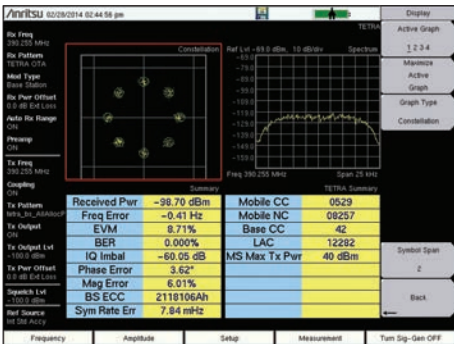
/inritsu 02/28/2014 02:44:56 pm

TETRA

Rx Freq
390.255 MHz
Rx Pattern
TETRA OTA
Mod Type
Base Station
Rx Pwr Offset
0.0 dB Ext Loss
Auto Rx Range
ON
Preamp
ON
Tx Freq
390.255 MHz
Coupling
ON
Tx Pattern
tetra_bs_AllAllocP
Tx Output
ON
Tx Output Lvl
-100.0 dBm
Tx Pwr Offset
0.0 dB Ext Loss
Squelch Lvl
-100.0 dBm
Ref Source
Int Std Accy

Constellation

Ref Lvl -69.0 dBm, 10 dB/div
Spectrum
-69.0
-79.0
-89.0
-99.0
-109.0
-119.0
-129.0
-139.0
-149.0
-159.0
Freq 390.255 MHz
Span 25 kHz

Summary

TETRA Summary

| Received Pwr | -98.70 dBm | Mobile CC | 0529 |
|---|---|---|---|
| Freq Error | -0.41 Hz | Mobile NC | 08257 |
| EVM | 8.71% | Base CC | 42 |
| BER | 0.000% | LAC | 12282 |
| IQ Imbal | -60.05 dB | MS Max Tx Pwr | 40 dBm |
| Phase Error | 3.62° | | |
| Mag Error | 6.01% | | |
| BS ECC | 2118106Ah | | |
| Sym Rate Err | 7.84 mHz | | |

Display
Active Graph
1 2 3 4
Maximize
Active
Graph
Graph Type
Constellation
Symbol Span
2
Back

Frequency
Amplitude
Setup
Measurement
Turn Sig-Gen OFF